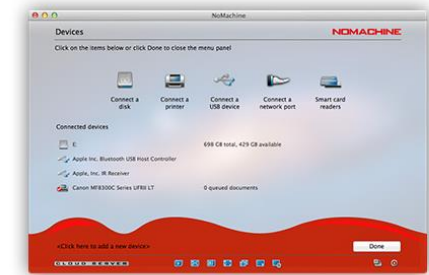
NoMachine

Devices

NOMACHINE

Click on the items below or click Done to close the menu panel

Connect a disk

Connect a printer

Connect a USB device

Connect a network port

Smart card readers

Connected devices

E:

698 GB total, 429 GB available

Apple Inc. Bluetooth USB Host Controller

Apple, Inc. IR Receiver

Canon MF8300C Series UFRII LT

0 queued documents

<Click here to add a new device>

Done

CLOUD SERVER